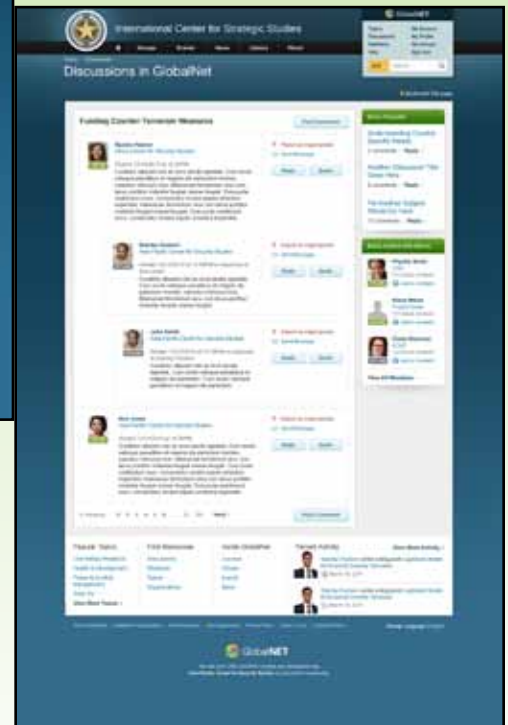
International Center for Strategic Studies

GlobalNET

Discussions in GlobalNet

Funding Counter Terrorism Measures

Post Comment

Reply

Quote

Reply

Quote

Reply

Quote

Reply

Quote

Post Comment

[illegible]

Popular Topics

Find Resources

Inside GlobalNet

Recent Activity

GlobalNET